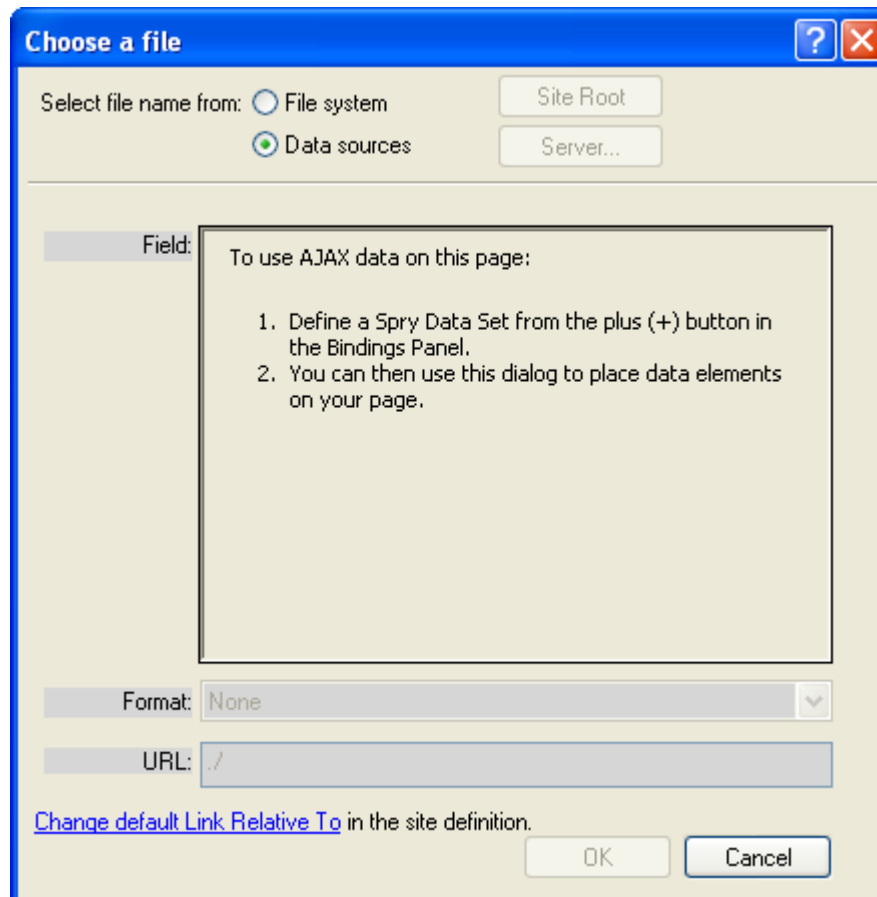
Choose a file

?

Select file name from: File system

Data sources

Site Root

Server...

Field:

To use AJAX data on this page:

1. Define a Spry Data Set from the plus (+) button in the Bindings Panel.
2. You can then use this dialog to place data elements on your page.

Format: None

URL: ./

Change default Link Relative To in the site definition.

OK

Cancel